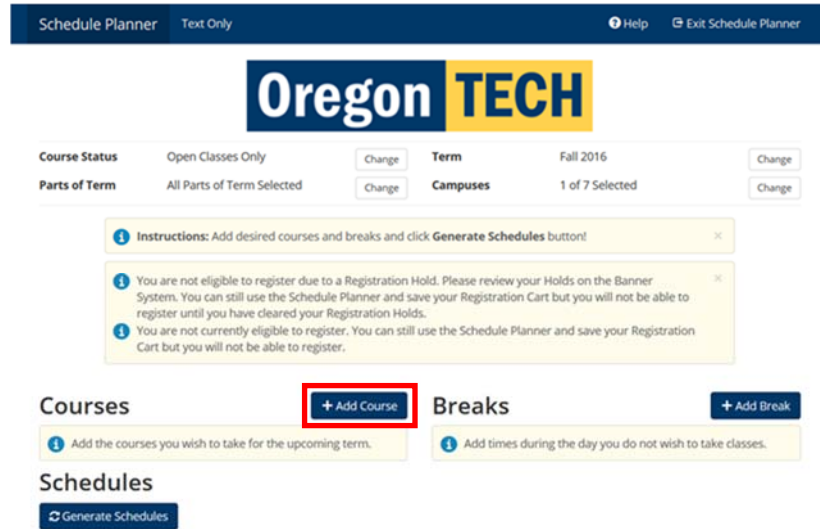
Schedule Planner Text Only

Help Exit Schedule Planner

Oregon TECH

| Course Status | Open Classes Only | Change | Term | Fall 2016 | Change |
|---|---|---|---|---|---|
| Parts of Term | All Parts of Term Selected | Change | Campuses | 1 of 7 Selected | Change |

Instructions: Add desired courses and breaks and click Generate Schedules button! ×

You are not eligible to register due to a Registration Hold. Please review your Holds on the Banner System. You can still use the Schedule Planner and save your Registration Cart but you will not be able to register until you have cleared your Registration Holds. ×

You are not currently eligible to register. You can still use the Schedule Planner and save your Registration Cart but you will not be able to register.

Courses

+ Add Course

Add the courses you wish to take for the upcoming term.

Breaks

+ Add Break

Add times during the day you do not wish to take classes.

Schedules

Generate Schedules